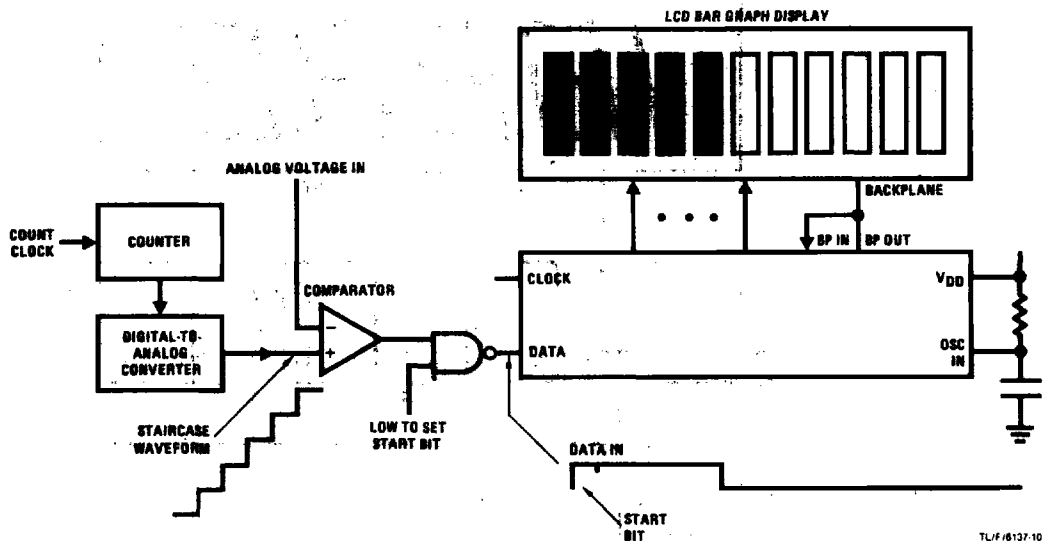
LCD BAR GRAPH DISPLAY

ANALOG VOLTAGE IN

BACKPLANE

COUNT CLOCK

COUNTER

BP IN

BP OUT

COMPARATOR

CLOCK

$V_{DD}$

DIGITAL-TO-ANALOG CONVERTER

−

+

DATA

OSC IN

STAIRCASE WAVEFORM

LOW TO SET START BIT

DATA IN

START BIT

TL/F/6137-10